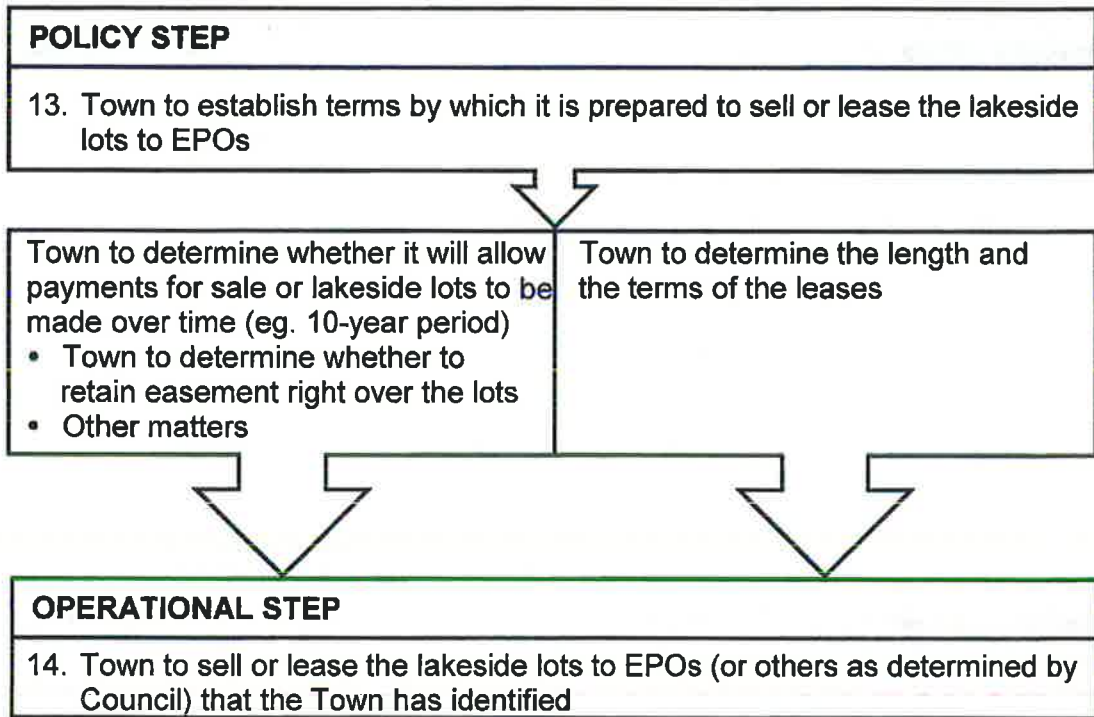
POLICY STEP

13. Town to establish terms by which it is prepared to sell or lease the lakeside lots to EPOs

Town to determine whether it will allow payments for sale or lakeside lots to be made over time (eg. 10-year period)
• Town to determine whether to retain easement right over the lots
• Other matters

Town to determine the length and the terms of the leases

OPERATIONAL STEP

14. Town to sell or lease the lakeside lots to EPOs (or others as determined by Council) that the Town has identified